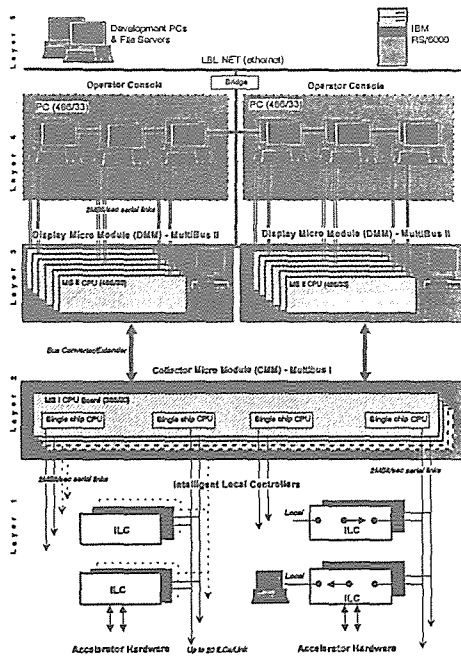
Layer 5

Development PCs & File Servers

IBM RS/6000

LBL NET (ethernet)

Bridge

Operator Console

Operator Console

Layer 4

PC (486/33)

PC (486/33)

2MB/sec serial links

Layer 3

Display Micro Module (DMM) - MultiBus II

Display Micro Module (DMM) - MultiBus II

MB II CPU (486/33)

MB II CPU (486/33)

Bus Converter/Extender

Layer 2

Collector Micro Module (CMM) - Multibus I

MB I CPU Board (386/33)

Single chip CPU

Single chip CPU

Single chip CPU

Single chip CPU

2MB/sec serial links

2MB/sec serial links

Intelligent Local Controllers

Layer 1

Local

ILC

ILC

Local

ILC

ILC

Accelerator Hardware

Up to 32 ILCs/Link

Accelerator Hardware